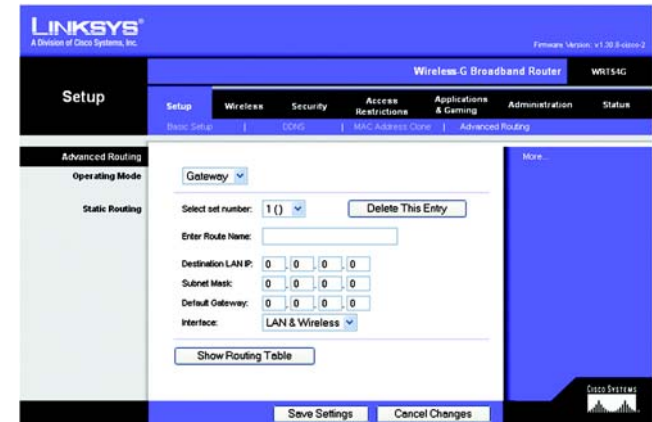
LINKSYS®
A Division of Cisco Systems, Inc.

Firmware Version: v1.30.8-cisco-2

Wireless-G Broadband Router WRT54G

Setup

Setup | Wireless | Security | Access Restrictions | Applications & Gaming | Administration | Status

Basic Setup | DDNS | MAC Address Clone | Advanced Routing

Advanced Routing

Operating Mode

Gateway

Static Routing

Select set number: 1 ()

Delete This Entry

Enter Route Name:

Destination LAN IP: 0 . 0 . 0 . 0

Subnet Mask: 0 . 0 . 0 . 0

Default Gateway: 0 . 0 . 0 . 0

Interface: LAN & Wireless

Show Routing Table

More...

Save Settings

Cancel Changes

Cisco Systems